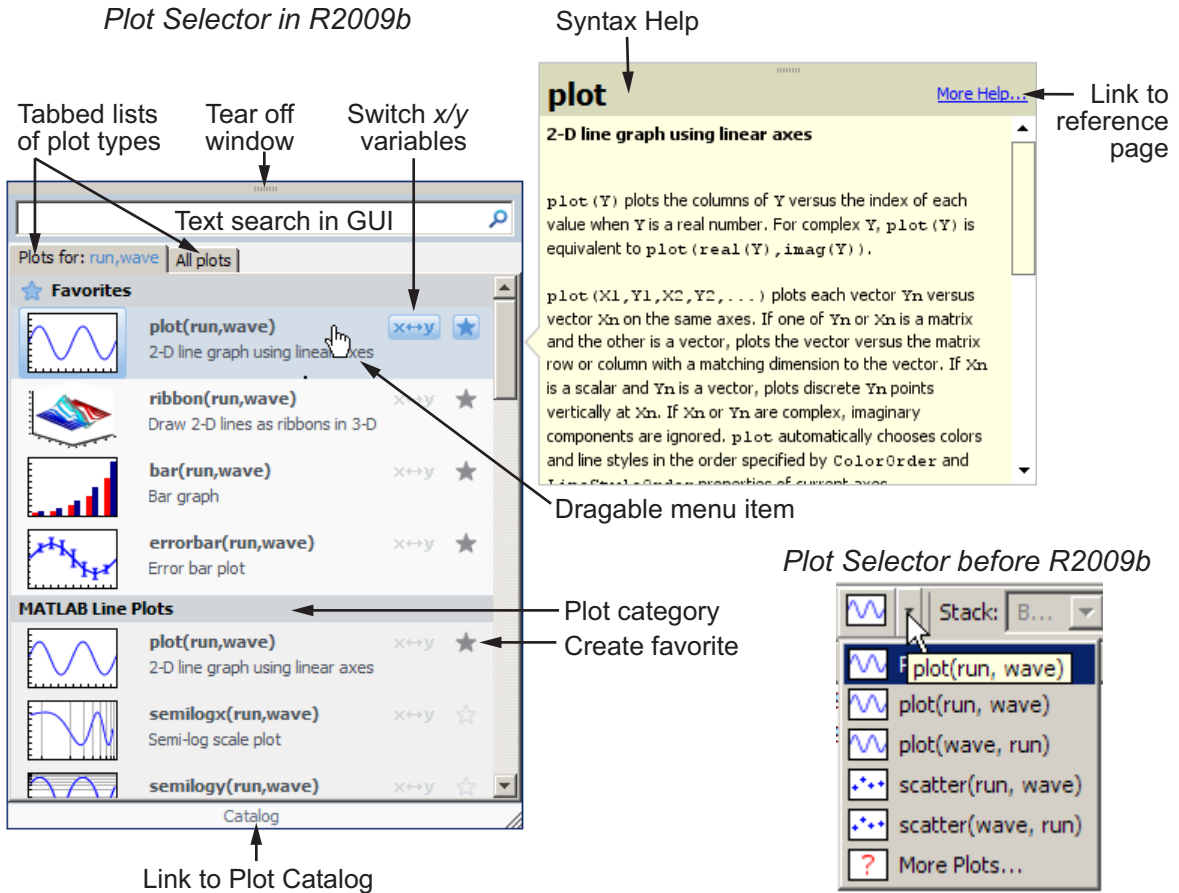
Plot Selector in R2009b

Syntax Help

Tabbed lists of plot types

Tear off window

Switch x/y variables

plot

More Help...

Link to reference page

2-D line graph using linear axes

plot(Y) plots the columns of Y versus the index of each value when Y is a real number. For complex Y, plot(Y) is equivalent to plot(real(Y),imag(Y)).

plot(X1,Y1,X2,Y2,...) plots each vector Yn versus vector Xn on the same axes. If one of Yn or Xn is a matrix and the other is a vector, plots the vector versus the matrix row or column with a matching dimension to the vector. If Xn is a scalar and Yn is a vector, plots discrete Yn points vertically at Xn. If Xn or Yn are complex, imaginary components are ignored. plot automatically chooses colors and line styles in the order specified by ColorOrder and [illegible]

Text search in GUI

Plots for: run,wave

All plots

Favorites

plot(run,wave)
2-D line graph using linear axes

x↔y

ribbon(run,wave)
Draw 2-D lines as ribbons in 3-D

x↔y

bar(run,wave)
Bar graph

x↔y

errorbar(run,wave)
Error bar plot

x↔y

Dragable menu item

MATLAB Line Plots

Plot category

plot(run,wave)
2-D line graph using linear axes

x↔y

Create favorite

semilogx(run,wave)
Semi-log scale plot

x↔y

semilogy(run,wave)

x↔y

Catalog

Link to Plot Catalog

Plot Selector before R2009b

Stack: B...

plot(run, wave)

plot(run, wave)

plot(wave, run)

scatter(run, wave)

scatter(wave, run)

More Plots...